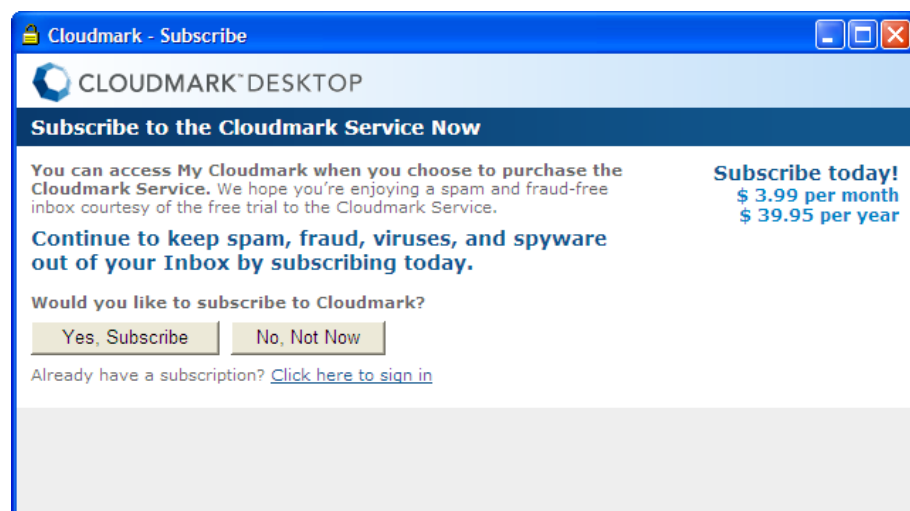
Cloudmark - Subscribe

CLOUDMARK™ DESKTOP

Subscribe to the Cloudmark Service Now

You can access My Cloudmark when you choose to purchase the Cloudmark Service. We hope you're enjoying a spam and fraud-free inbox courtesy of the free trial to the Cloudmark Service.

Continue to keep spam, fraud, viruses, and spyware out of your Inbox by subscribing today.

Would you like to subscribe to Cloudmark?

Yes, Subscribe

No, Not Now

Already have a subscription? Click here to sign in

Subscribe today!
$ 3.99 per month
$ 39.95 per year